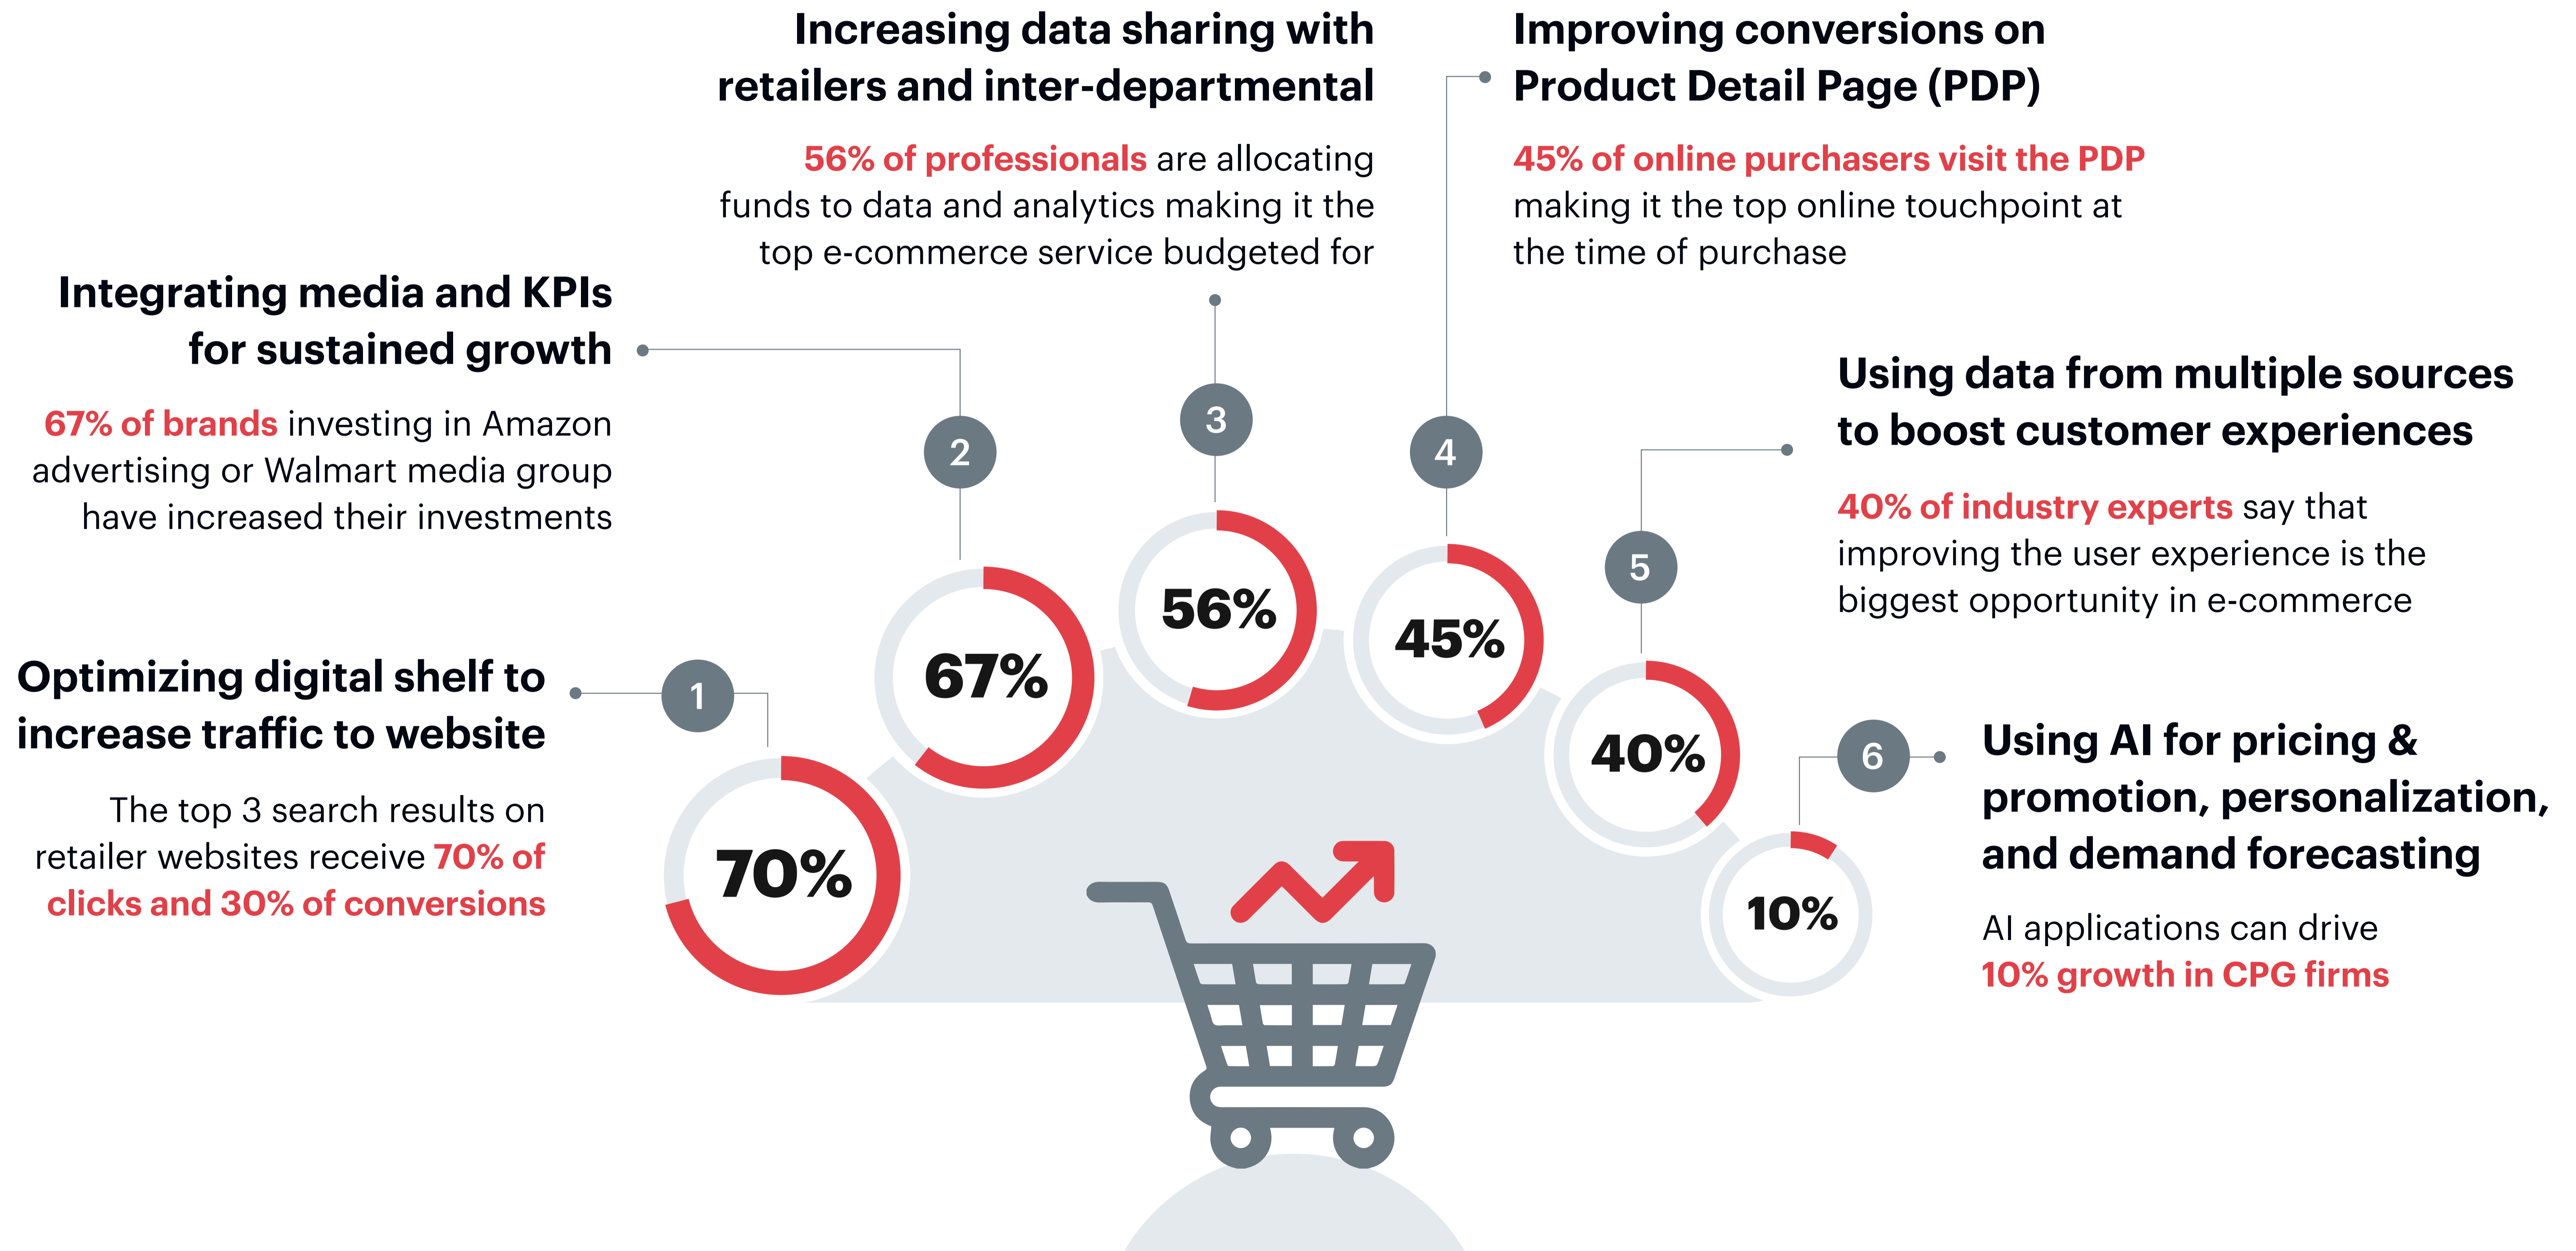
Optimizing digital shelf to increase traffic to website

The top 3 search results on retailer websites receive 70% of clicks and 30% of conversions

1

70%

Integrating media and KPIs for sustained growth

67% of brands investing in Amazon advertising or Walmart media group have increased their investments

2

67%

Increasing data sharing with retailers and inter-departmental

56% of professionals are allocating funds to data and analytics making it the top e-commerce service budgeted for

3

56%

Improving conversions on Product Detail Page (PDP)

45% of online purchasers visit the PDP making it the top online touchpoint at the time of purchase

4

45%

Using data from multiple sources to boost customer experiences

40% of industry experts say that improving the user experience is the biggest opportunity in e-commerce

5

40%

6

10%

Using AI for pricing & promotion, personalization, and demand forecasting

AI applications can drive 10% growth in CPG firms